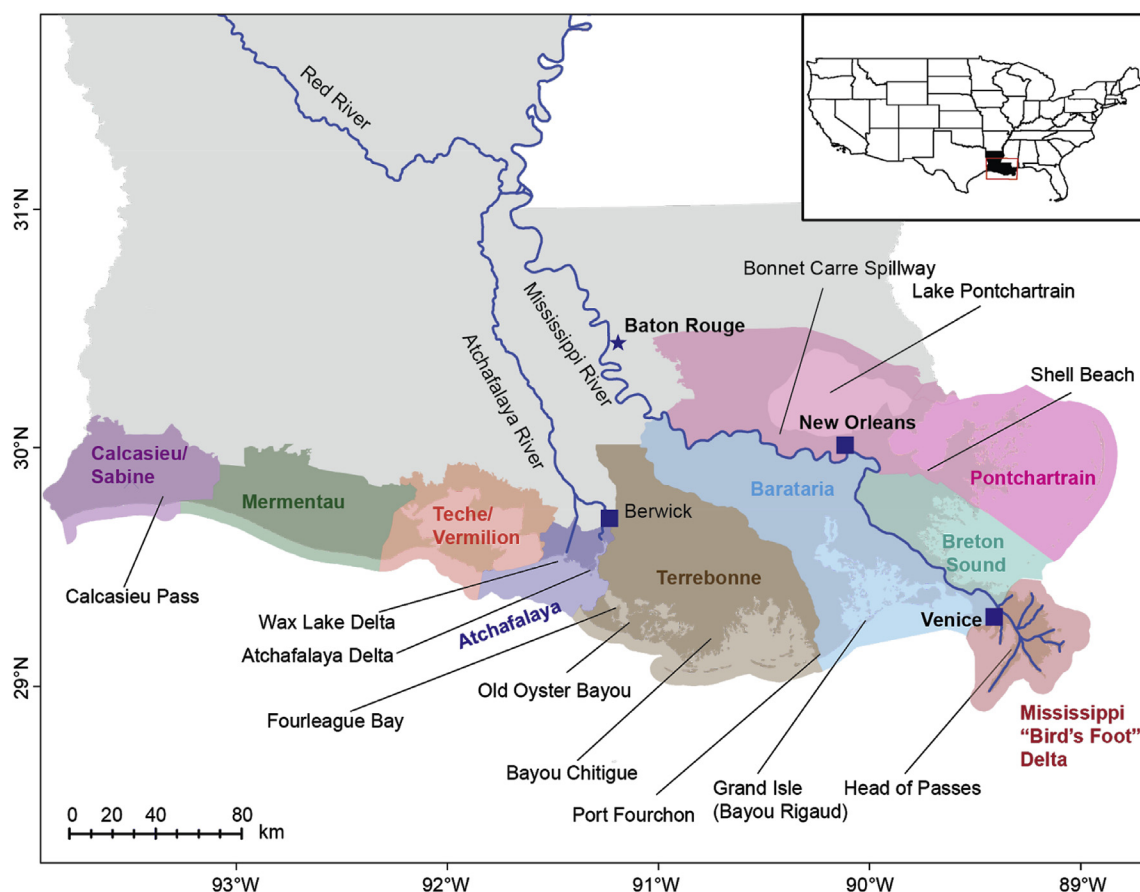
Red River

Mississippi River

Atchafalaya River

Baton Rouge

Bonnet Carre Spillway

Lake Pontchartrain

Shell Beach

New Orleans

Pontchartrain

Calcasieu/ Sabine

Mermentau

Teche/ Vermilion

Berwick

Barataria

Breton Sound

Terrebonne

Atchafalaya

Venice

Mississippi "Bird's Foot" Delta

Calcasieu Pass

Wax Lake Delta

Atchafalaya Delta

Fourleague Bay

Old Oyster Bayou

Bayou Chitigue

Port Fourchon

Grand Isle (Bayou Rigaud)

Head of Passes

31°N

30°N

29°N

0 20 40 80 km

93°W 92°W 91°W 90°W 89°W